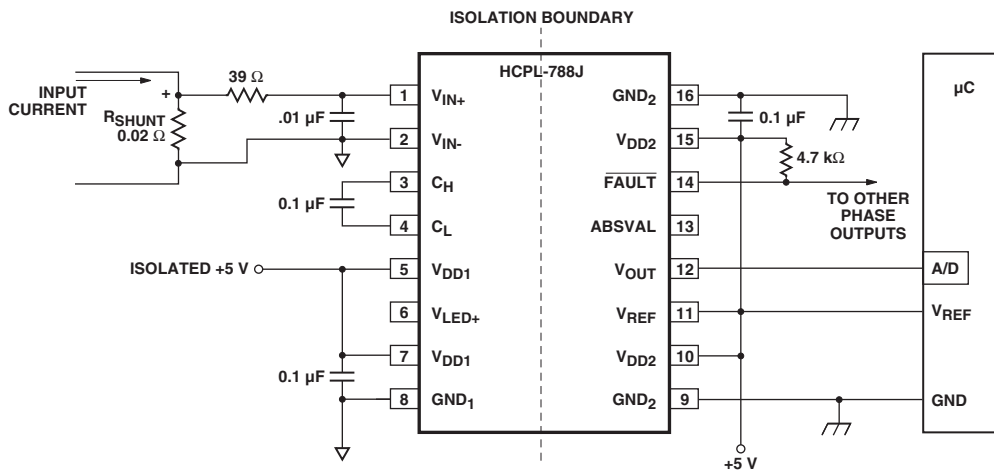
ISOLATION BOUNDARY

INPUT CURRENT

$R_{SHUNT}$ $0.02\ \Omega$

+

$39\ \Omega$

.01 µF

0.1 µF

ISOLATED +5 V

0.1 µF

HCPL-788J

1 $V_{IN+}$
2 $V_{IN-}$
3 $C_H$
4 $C_L$
5 $V_{DD1}$
6 $V_{LED+}$
7 $V_{DD1}$
8 $GND_1$

$GND_2$ 16
$V_{DD2}$ 15
$\overline{FAULT}$ 14
ABSVAL 13
$V_{OUT}$ 12
$V_{REF}$ 11
$V_{DD2}$ 10
$GND_2$ 9

0.1 µF

$4.7\ k\Omega$

TO OTHER PHASE OUTPUTS

+5 V

µC

A/D

$V_{REF}$

GND